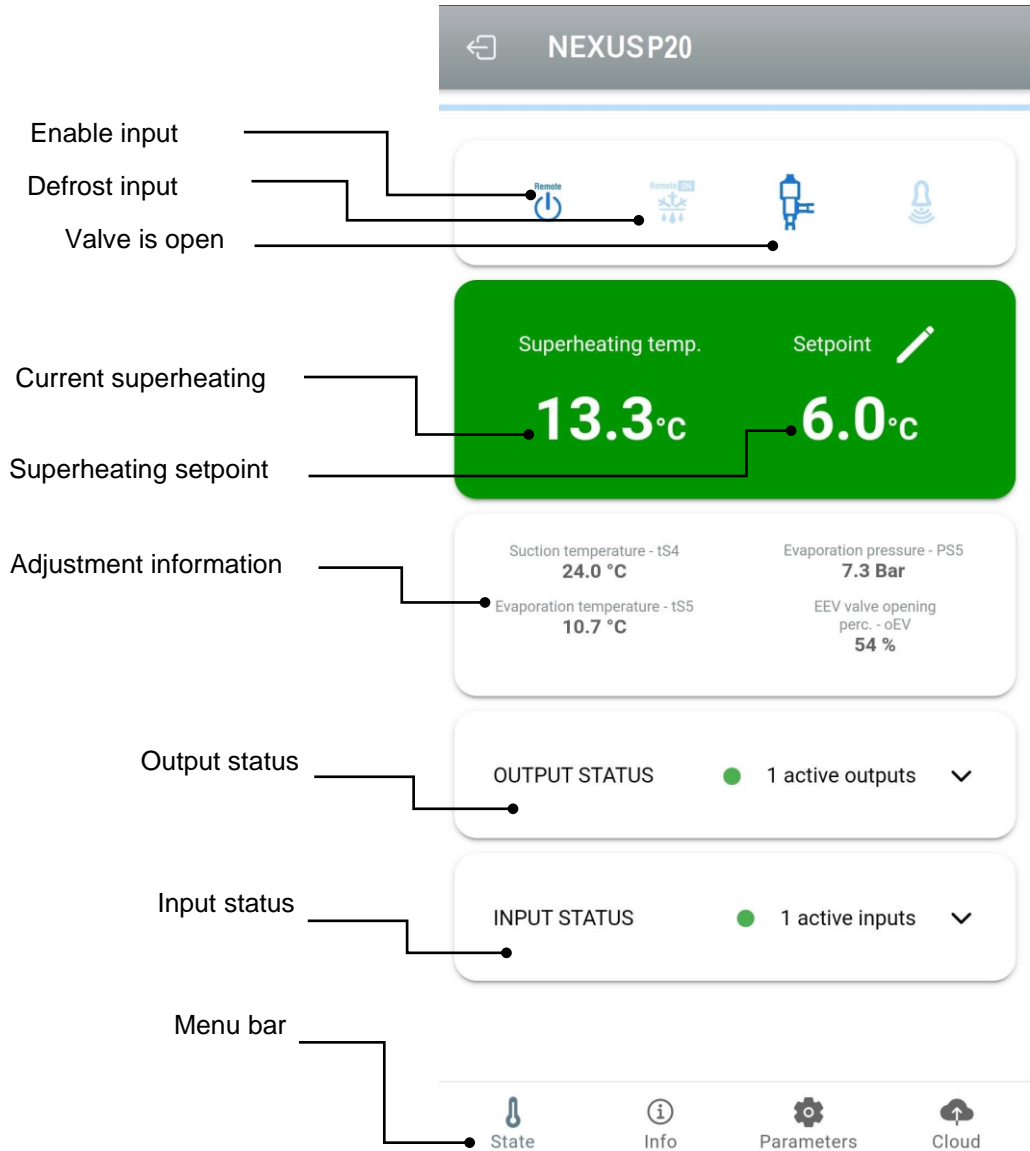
NEXUSP20

Enable input

Defrost input

Valve is open

Remote

Remote ON

Superheating temp.

Setpoint

Current superheating

13.3°C

6.0°C

Superheating setpoint

Adjustment information

Suction temperature - tS4
24.0 °C

Evaporation pressure - PS5
7.3 Bar

Evaporation temperature - tS5
10.7 °C

EEV valve opening perc. - oEV
54 %

Output status

OUTPUT STATUS

1 active outputs

Input status

INPUT STATUS

1 active inputs

Menu bar

State

Info

Parameters

Cloud